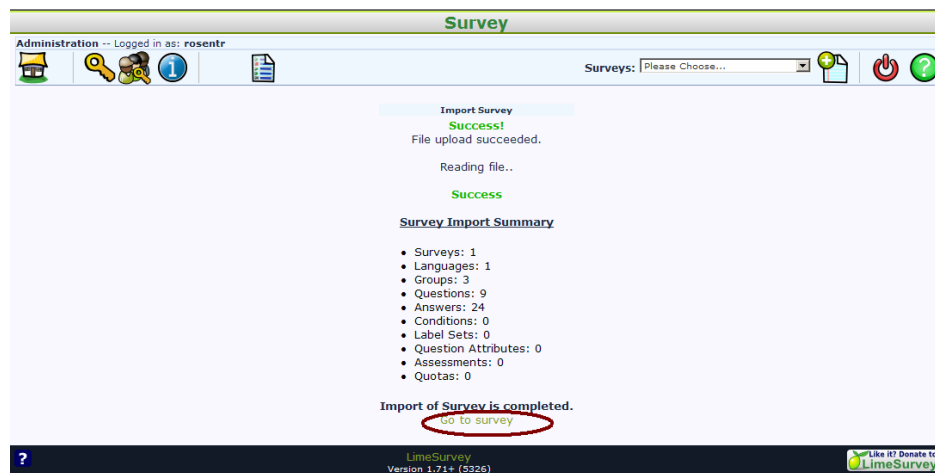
Survey

Administration -- Logged in as: rosentr

Surveys: Please Choose...

Import Survey

Success!

File upload succeeded.

Reading file..

Success

Survey Import Summary

- Surveys: 1
- Languages: 1
- Groups: 3
- Questions: 9
- Answers: 24
- Conditions: 0
- Label Sets: 0
- Question Attributes: 0
- Assessments: 0
- Quotas: 0

Import of Survey is completed.

Go to survey

?

LimeSurvey

Version 1.71+ (5326)

Like it? Donate to LimeSurvey